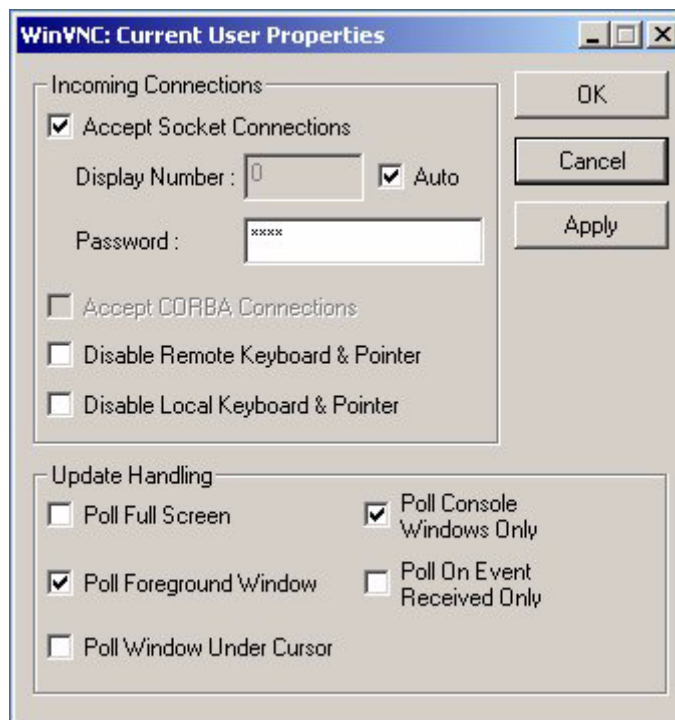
WinVNC: Current User Properties

Incoming Connections

Accept Socket Connections

Display Number : 0

Auto

Password : ****

Accept CORBA Connections

Disable Remote Keyboard & Pointer

Disable Local Keyboard & Pointer

OK

Cancel

Apply

Update Handling

Poll Full Screen

Poll Console Windows Only

Poll Foreground Window

Poll On Event Received Only

Poll Window Under Cursor